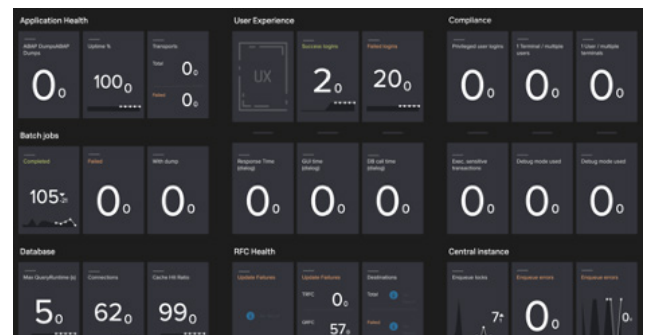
Application Health

ABAP Dumps/ABAP Dumps
0

Uptime %
100

Transports
Total 0
Failed 0

User Experience

UX

Success logins
2

Failed logins
20

Compliance

Privileged user logins
0

1 Terminal / multiple users
0

1 User / multiple terminals
0

Batch jobs

Completed
105

Failed
0

With dump
0

Response Time (dialog)
0

GUI time (dialog)
0

DB call time (dialog)
0

Exec. sensitive transactions
0

Debug mode used
0

Debug mode used
0

Database

Max QueryRuntime (s)
5

Connections
62

Cache Hit Ratio
99

RFC Health

Update Failures

Update Failures
TRFC 0
QRFC 57

Destinations
Total
Failed

Central instance

Enqueue locks
7

Enqueue errors
0

Enqueue errors
0